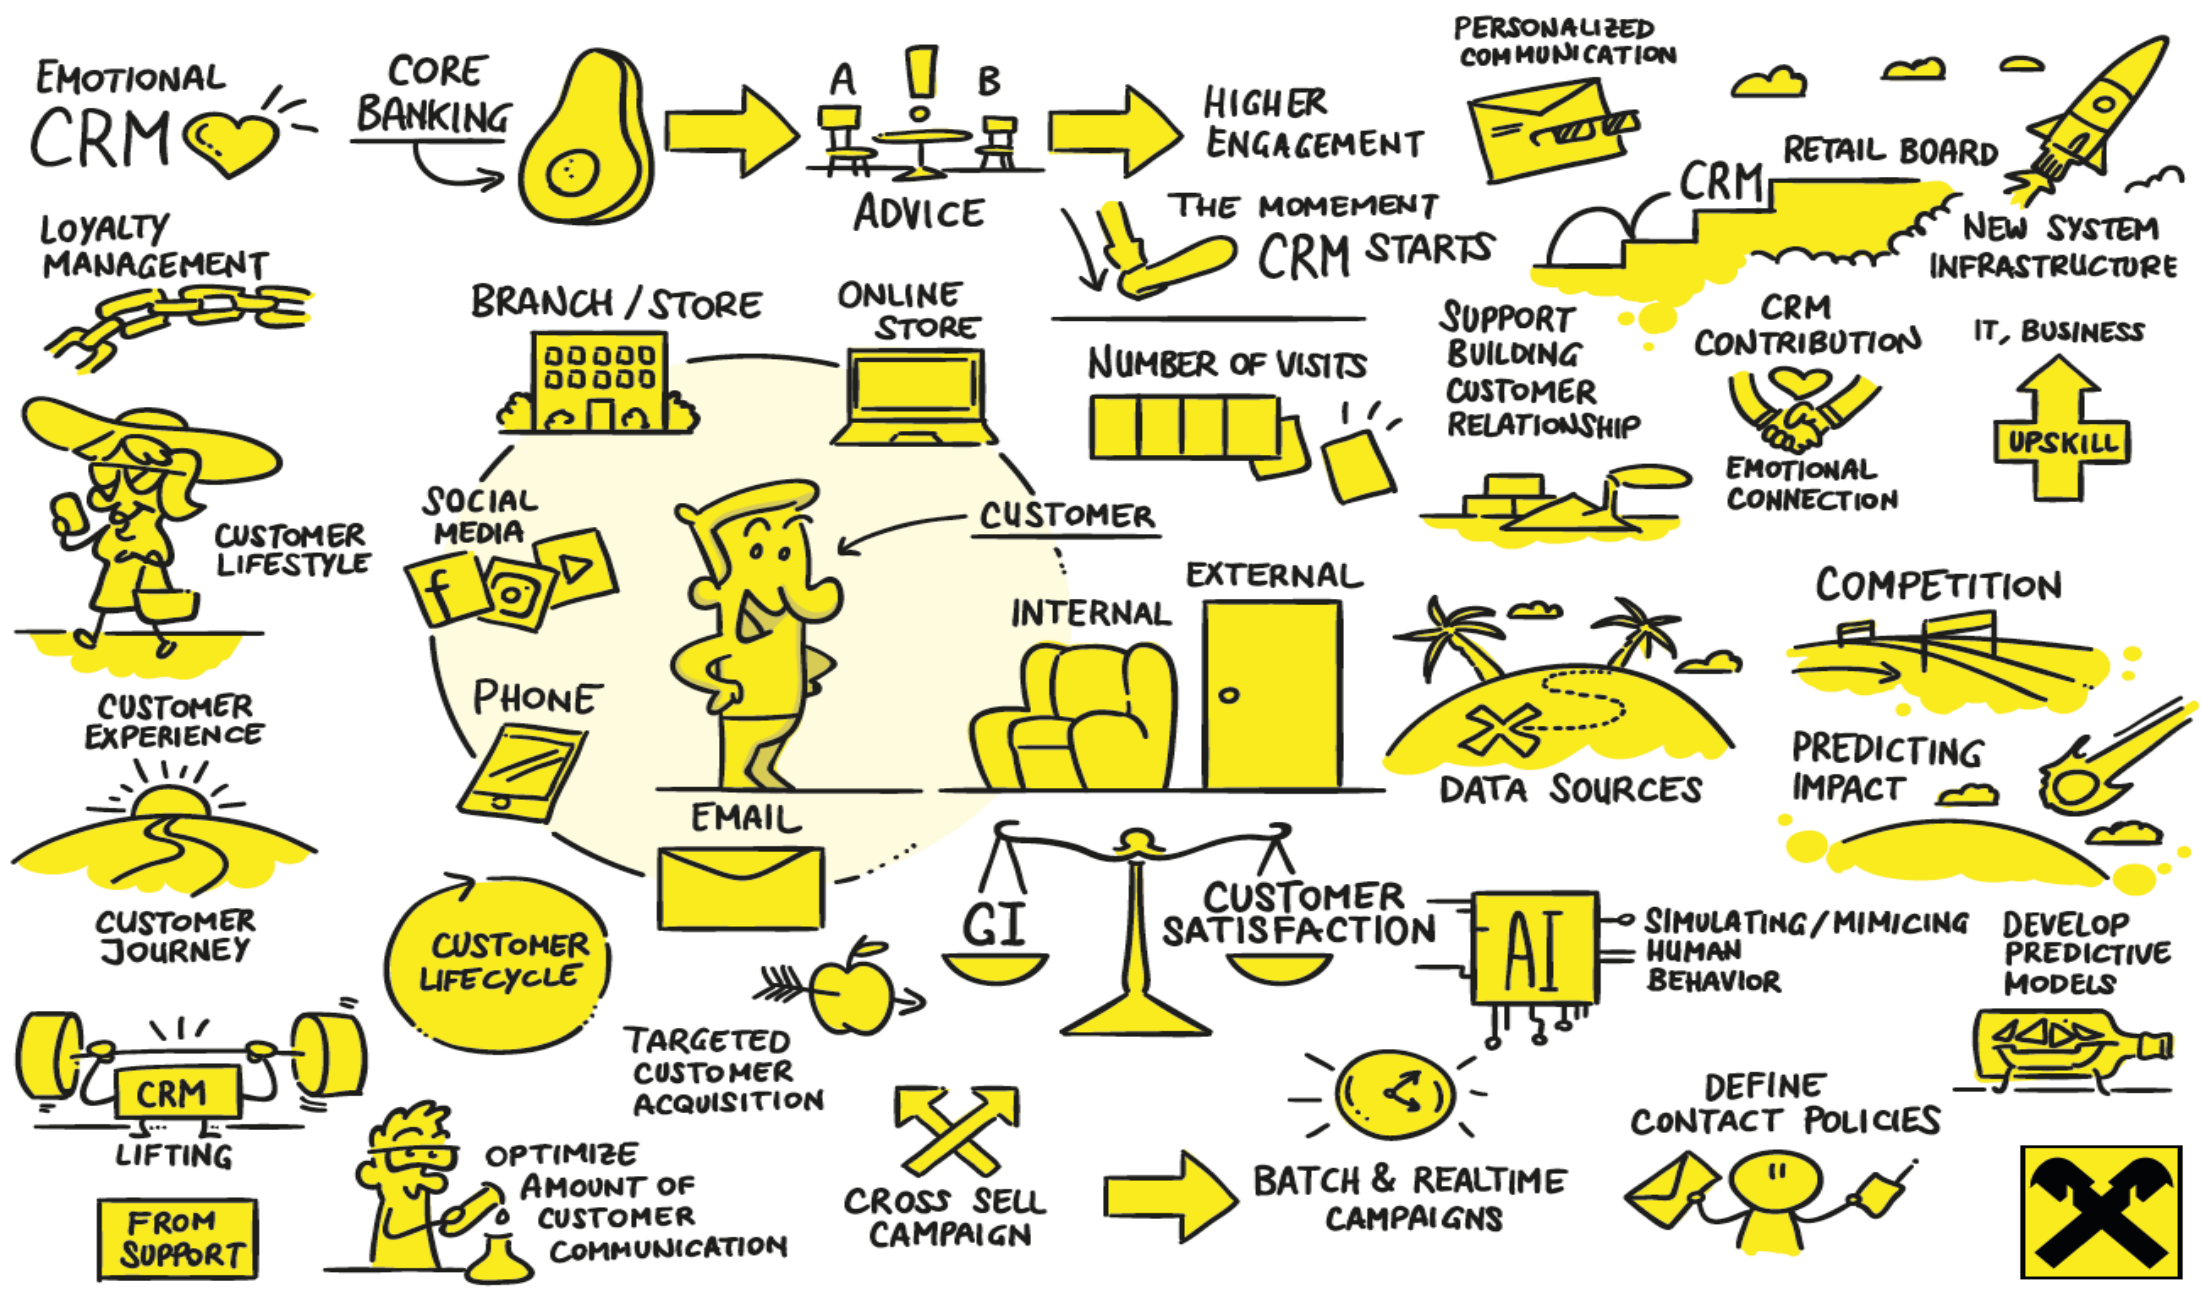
EMOTIONAL CRM

CORE BANKING

A ! B

ADVICE

HIGHER ENGAGEMENT

PERSONALIZED COMMUNICATION

CRM

RETAIL BOARD

NEW SYSTEM INFRASTRUCTURE

THE MOMEMENT CRM STARTS

LOYALTY MANAGEMENT

BRANCH / STORE

ONLINE STORE

NUMBER OF VISITS

SUPPORT BUILDING CUSTOMER RELATIONSHIP

CRM CONTRIBUTION

EMOTIONAL CONNECTION

IT, BUSINESS

UPSKILL

CUSTOMER LIFESTYLE

SOCIAL MEDIA

CUSTOMER

EXTERNAL

INTERNAL

COMPETITION

PHONE

DATA SOURCES

PREDICTING IMPACT

CUSTOMER EXPERIENCE

EMAIL

CUSTOMER JOURNEY

CUSTOMER LIFECYCLE

GI

CUSTOMER SATISFACTION

AI

SIMULATING / MIMICING HUMAN BEHAVIOR

DEVELOP PREDICTIVE MODELS

CRM

LIFTING

FROM SUPPORT

TARGETED CUSTOMER ACQUISITION

OPTIMIZE AMOUNT OF CUSTOMER COMMUNICATION

CROSS SELL CAMPAIGN

BATCH & REALTIME CAMPAIGNS

DEFINE CONTACT POLICIES